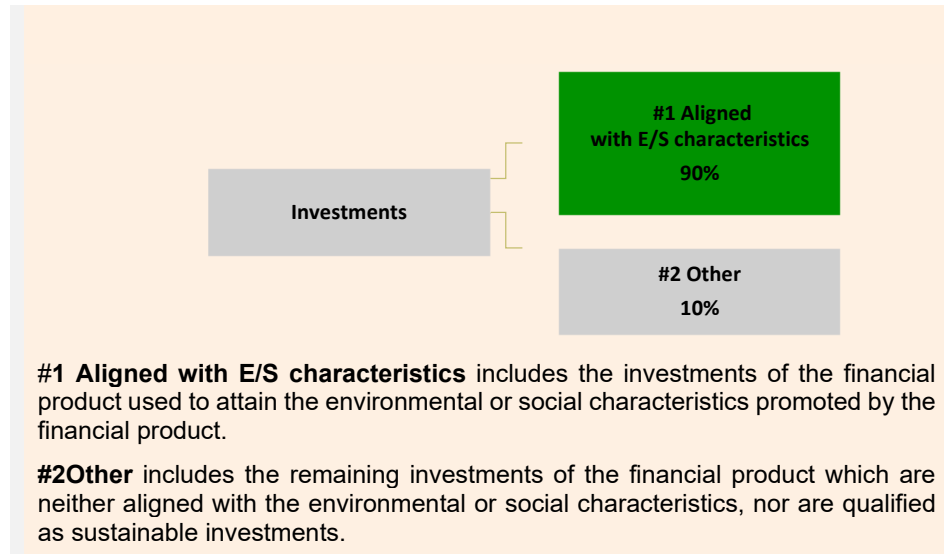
Investments

#1 Aligned with E/S characteristics
90%

#2 Other
10%

#1 Aligned with E/S characteristics includes the investments of the financial product used to attain the environmental or social characteristics promoted by the financial product.

#2Other includes the remaining investments of the financial product which are neither aligned with the environmental or social characteristics, nor are qualified as sustainable investments.